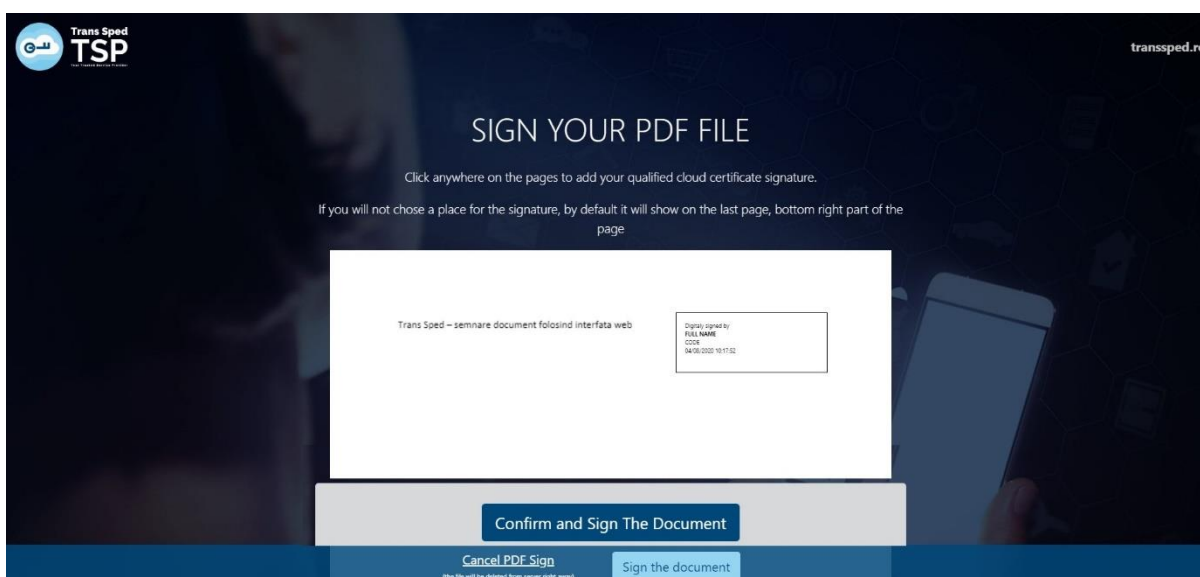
Trans Sped
TSP
Your Trusted Service Provider

transsped.ro

SIGN YOUR PDF FILE

Click anywhere on the pages to add your qualified cloud certificate signature.

If you will not chose a place for the signature, by default it will show on the last page, bottom right part of the page

Trans Sped – semnare document folosind interfata web

Digitaly signed by
FULL NAME
CODE
04/08/2020 10:17:52

Confirm and Sign The Document

Cancel PDF Sign
(the file will be deleted from server right away)

Sign the document